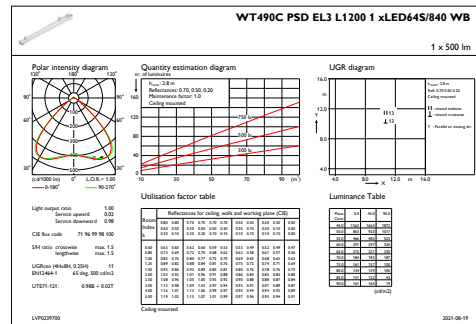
WT490C PSD EL3 L1200 1 xLED64S/840 WB

1 x 500 lm

Polar intensity diagram

120° 180° 120°

90° 90°

60° 60°

30° 0° 30°

(cd/1000 lm) — 0-180° — L.O.R.= 1.00 — 90-270°

Quantity estimation diagram

nr. of luminaires

$h_{room}$: 2.8 m
Reflectances: 0.70, 0.50, 0.20
Maintenance factor: 1.0
Ceiling mounted

750 lx

500 lx

300 lx

($m^2$)

UGR diagram

$h_{room}$: 2.8 m
Refl: 0.70 0.50 0.20
Ceiling mounted

crosswise viewing
endwise viewing

Y : Parallel to viewing dir.

16.0

12.0

8.0

4.0

4.0 8.0 12.0 m 16.0

X

Y

Light output ratio 1.00
Service upward 0.02
Service downward 0.98

CIE flux code 71 96 99 98 100

S/H ratio crosswise max. 1.5
lengthwise max. 1.5

UGR$_{4H8H}$ (4Hx8H, 0.25H) 11
EN12464-1 65 deg. 500 cd/m2

UTE71-121: 0.98B + 0.02T

Utilisation factor table

Reflectances for ceiling, walls and working plane (CIE)

Room Index k

Ceiling mounted

Luminance Table

(cd/m2)

LVP0239700

2021-08-19